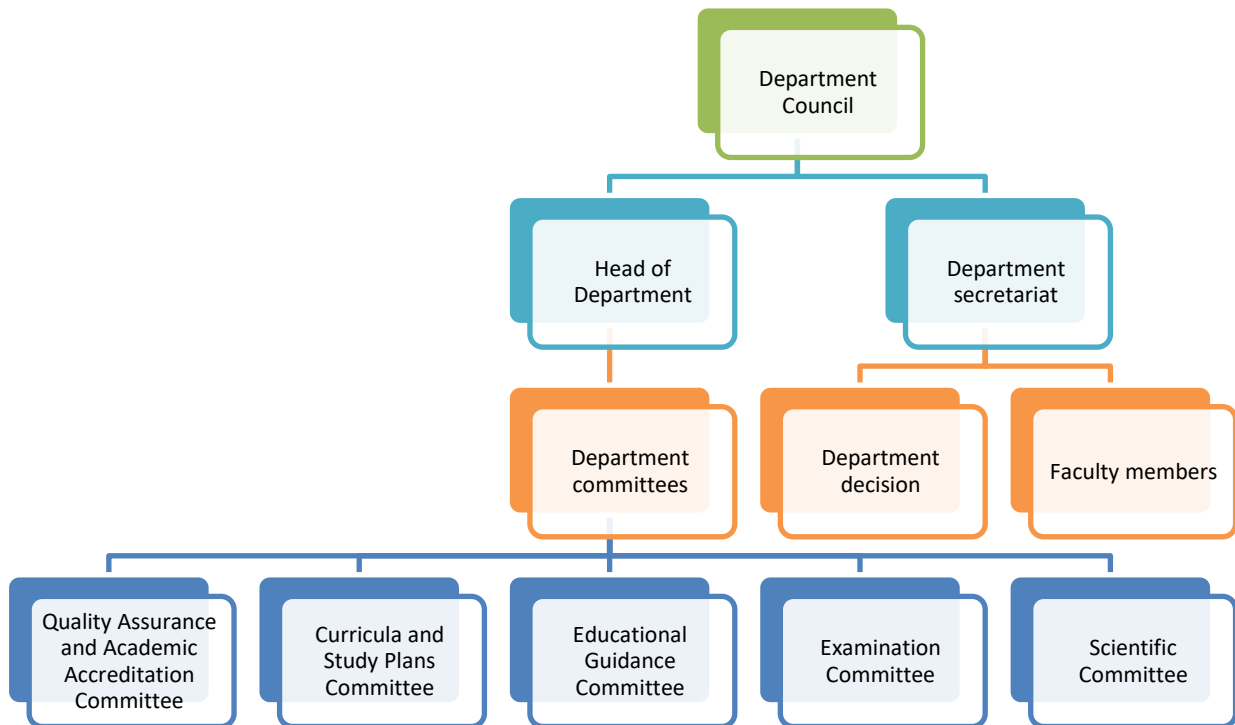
Department Council

Head of Department

Department secretariat

Department committees

Department decision

Faculty members

Quality Assurance and Academic Accreditation Committee

Curricula and Study Plans Committee

Educational Guidance Committee

Examination Committee

Scientific Committee